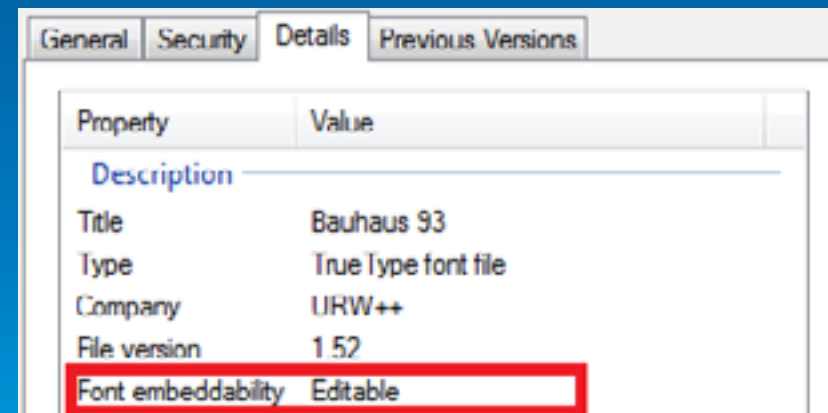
General | Security | Details | Previous Versions

| Property | Value |
|---|---|
| Description | |
| Title | Bauhaus 93 |
| Type | TrueType font file |
| Company | URW++ |
| File version | 1.52 |
| Font embeddability | Editable |